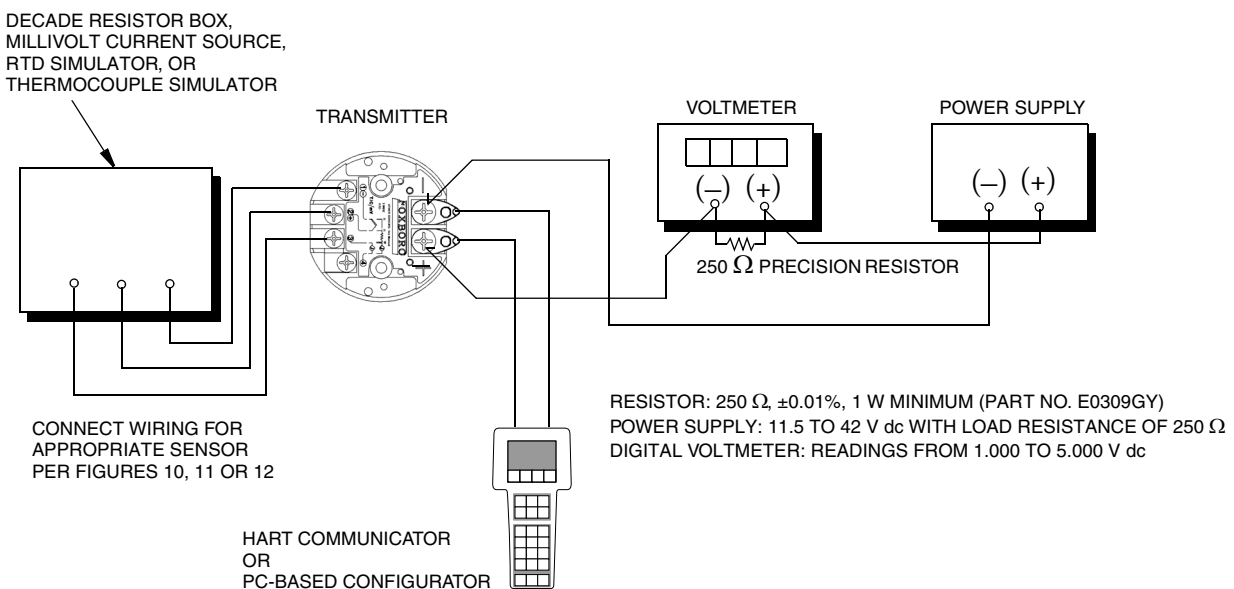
DECADE RESISTOR BOX, MILLIVOLT CURRENT SOURCE, RTD SIMULATOR, OR THERMOCOUPLE SIMULATOR

TRANSMITTER

FOXBORO

VOLTMETER

(–) (+)

POWER SUPPLY

(–) (+)

250 $\Omega$ PRECISION RESISTOR

CONNECT WIRING FOR APPROPRIATE SENSOR PER FIGURES 10, 11 OR 12

RESISTOR: 250 $\Omega$, ±0.01%, 1 W MINIMUM (PART NO. E0309GY)
POWER SUPPLY: 11.5 TO 42 V dc WITH LOAD RESISTANCE OF 250 $\Omega$
DIGITAL VOLTMETER: READINGS FROM 1.000 TO 5.000 V dc

HART COMMUNICATOR
OR
PC-BASED CONFIGURATOR